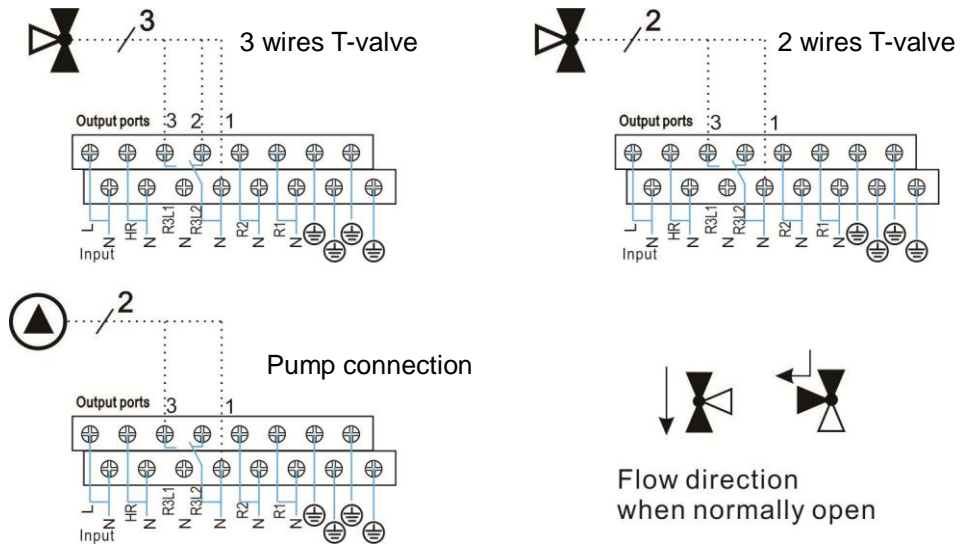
3

3 wires T-valve

Output ports 3 2 1

L N HR N R3L1 N R3L2 N R2 N R1 N
Input

2

2 wires T-valve

Output ports 3 1

L N HR N R3L1 N R3L2 N R2 N R1 N
Input

2

Pump connection

Output ports 3 1

L N HR N R3L1 N R3L2 N R2 N R1 N
Input

Flow direction when normally open